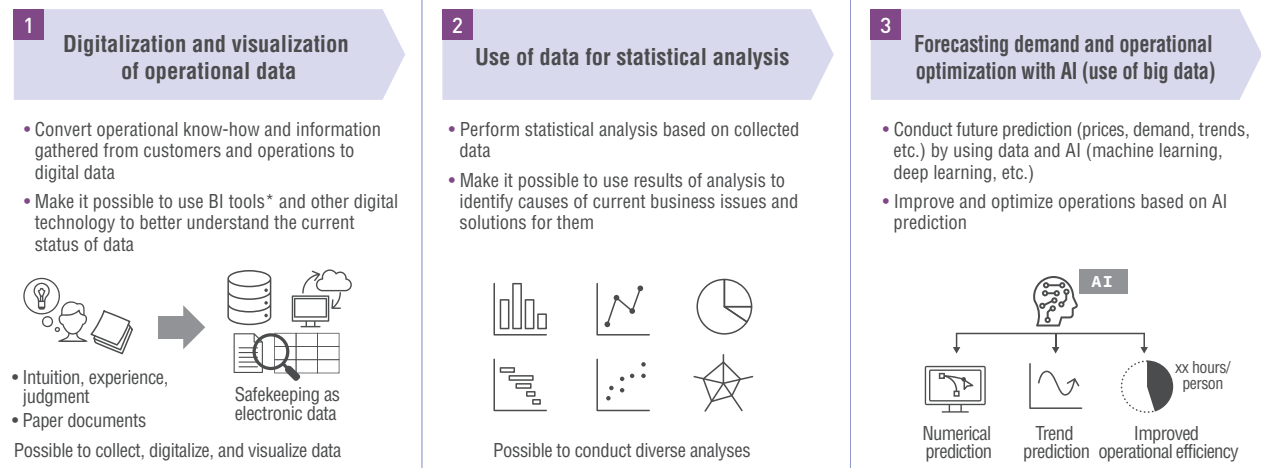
1

Digitalization and visualization of operational data

• Convert operational know-how and information gathered from customers and operations to digital data

• Make it possible to use BI tools* and other digital technology to better understand the current status of data

• Intuition, experience, judgment

• Paper documents

Safekeeping as electronic data

Possible to collect, digitalize, and visualize data

2

Use of data for statistical analysis

• Perform statistical analysis based on collected data

• Make it possible to use results of analysis to identify causes of current business issues and solutions for them

Possible to conduct diverse analyses

3

Forecasting demand and operational optimization with AI (use of big data)

• Conduct future prediction (prices, demand, trends, etc.) by using data and AI (machine learning, deep learning, etc.)

• Improve and optimize operations based on AI prediction

AI

xx hours/ person

Numerical prediction

Trend prediction

Improved operational efficiency